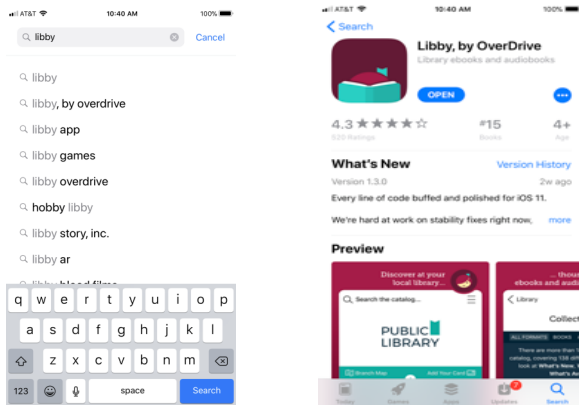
AT&T 10:40 AM 100%

libby

Cancel

libby

libby, by overdrive

libby app

libby games

libby overdrive

hobby libby

libby story, inc.

libby ar

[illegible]

q w e r t y u i o p

a s d f g h j k l

z x c v b n m

123

space

Search

AT&T 10:40 AM 100%

Search

Libby, by OverDrive

Library ebooks and audiobooks

OPEN

4.3 ★★★★☆

320 Ratings

#15

Books

4+

Age

What's New

Version History

Version 1.3.0

2w ago

Every line of code buffed and polished for iOS 11.

We're hard at work on stability fixes right now,

more

Preview

Discover at your local library...

Search the catalog...

PUBLIC LIBRARY

Search Map

Add Your Card

Library

Collect

ALL FORMATS BOOKS

Today

Games

Apps

Updates

Search